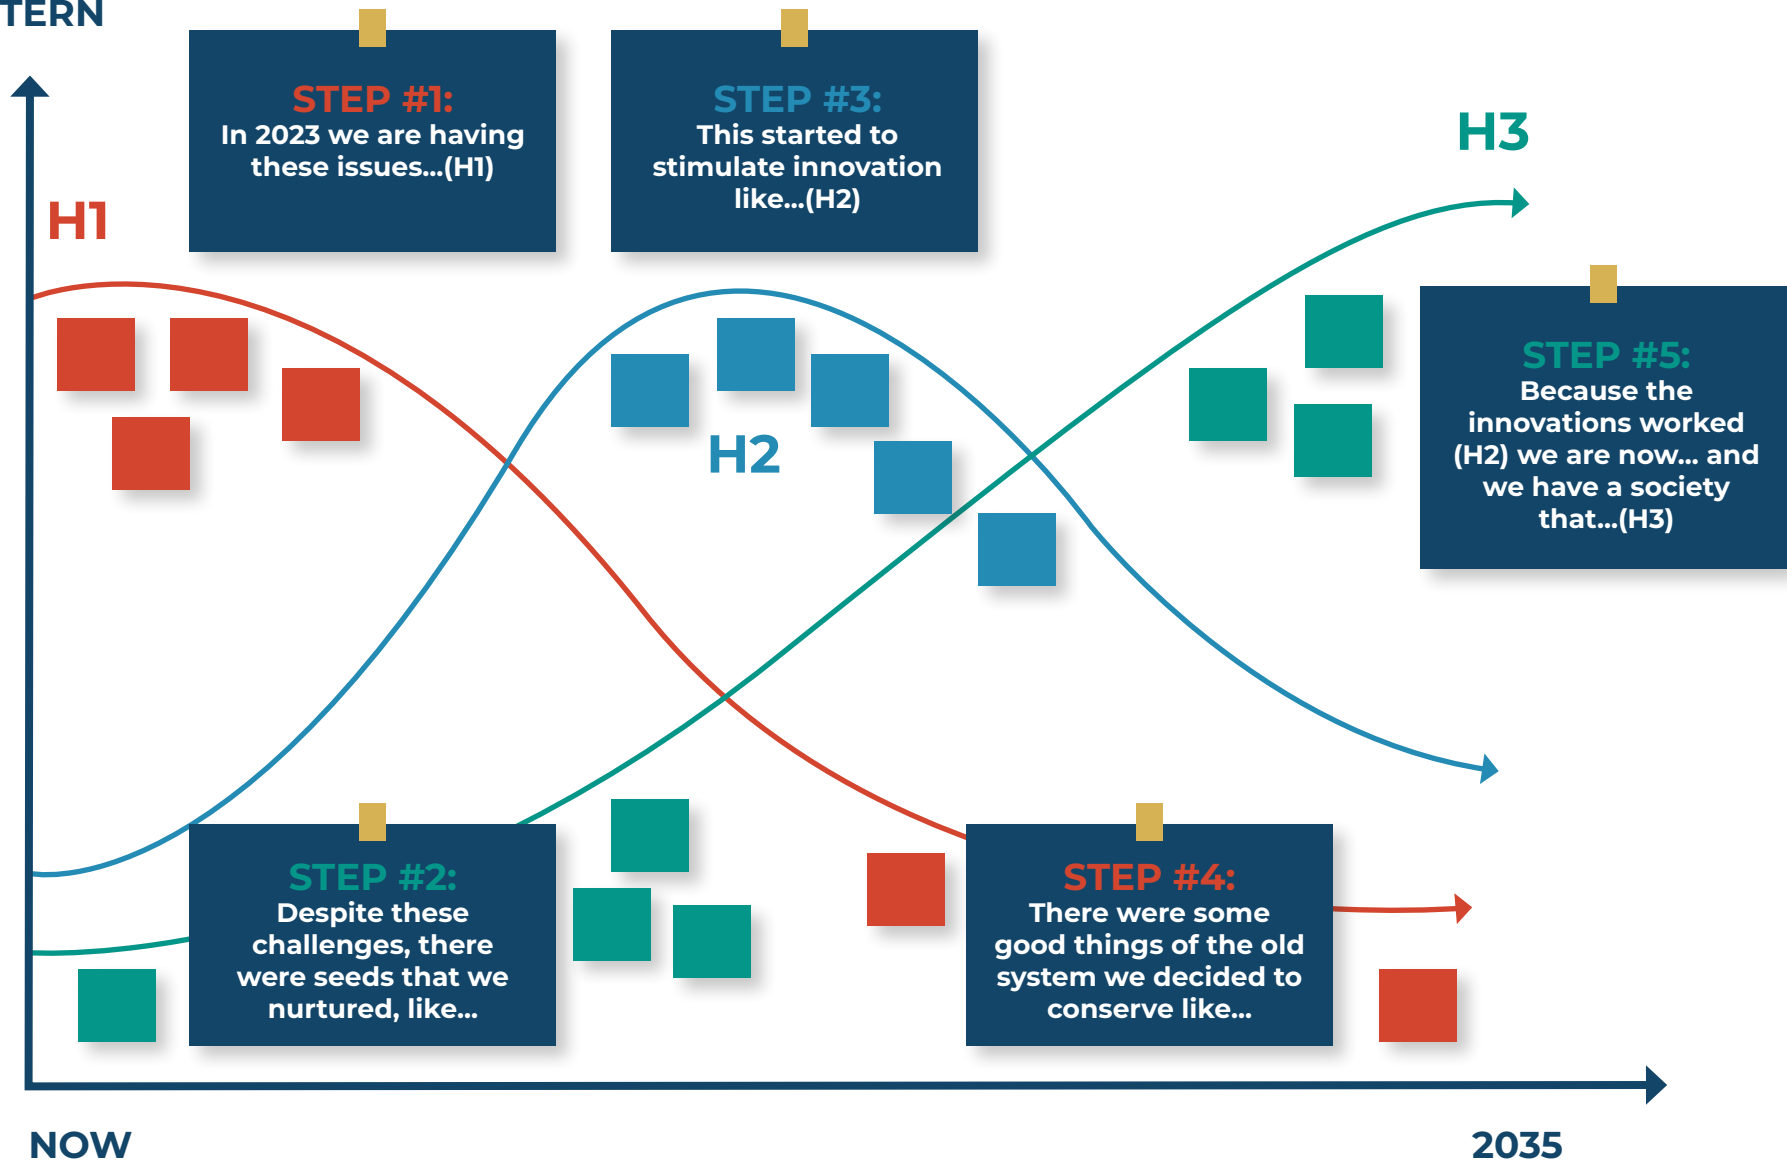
TERN

STEP #1:
In 2023 we are having these issues...(H1)

STEP #3:
This started to stimulate innovation like...(H2)

H3

H1

H2

STEP #5:
Because the innovations worked (H2) we are now... and we have a society that...(H3)

STEP #2:
Despite these challenges, there were seeds that we nurtured, like...

STEP #4:
There were some good things of the old system we decided to conserve like...

NOW

2035